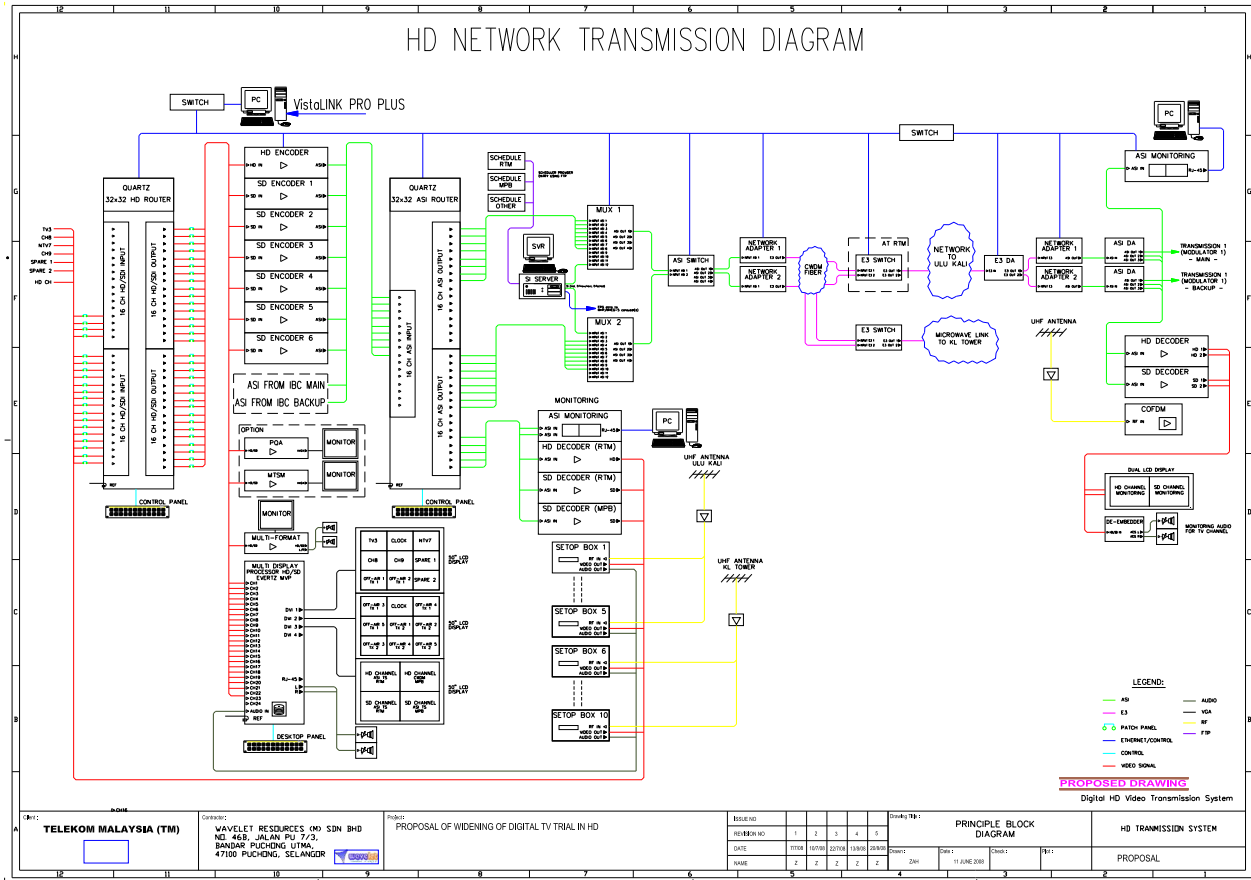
12 11 10 9 8 7 6 5 4 3 2 1

H G F E D C B

HD NETWORK TRANSMISSION DIAGRAM

SWITCH

PC

VistaLINK PRO PLUS

SWITCH

PC

ASI MONITORING

QUARTZ
32x32 HD ROUTER

TV3
CH8
NTV7
CH9
SPARE 1
SPARE 2
HD CH

16 CH HD/SDI INPUT
16 CH HD/SDI OUTPUT
16 CH HD/SDI INPUT
16 CH HD/SDI OUTPUT

CONTROL PANEL

HD ENCODER
SD ENCODER 1
SD ENCODER 2
SD ENCODER 3
SD ENCODER 4
SD ENCODER 5
SD ENCODER 6

ASI FROM IBC MAIN
ASI FROM IBC BACKUP

OPTION
PQA
MONITOR
MTSM
MONITOR

MONITOR

MULTI-FORMAT

MULTI DISPLAY PROCESSOR HD/SD EVERTZ MVP

CH1 CH2 CH3 CH4 CH5 CH6 CH7 CH8 CH9 CH10 CH11 CH12 CH13 CH14 CH15 CH16 CH17 CH18 CH19 CH20 CH21 CH22 CH23 CH24

DVI 1
DVI 2
DVI 3
DVI 4

RJ-45

REF

DESKTOP PANEL

QUARTZ
32x32 ASI ROUTER

16 CH ASI OUTPUT
16 CH ASI INPUT
16 CH ASI OUTPUT

CONTROL PANEL

SCHEDULE RTM
SCHEDULE MPB
SCHEDULE OTHER

SVR
SI SERVER

MUX 1
MUX 2

ASI SWITCH

NETWORK ADAPTER 1
NETWORK ADAPTER 2

CWDM FIBER

AT RTM
E3 SWITCH

NETWORK TO ULU KALI

E3 SWITCH

MICROWAVE LINK TO KL TOWER

E3 DA

NETWORK ADAPTER 1
NETWORK ADAPTER 2

ASI DA
ASI DA

TRANSMISSION 1 (MODULATOR 1) - MAIN -
TRANSMISSION 1 (MODULATOR 1) - BACKUP -

UHF ANTENNA

HD DECODER
SD DECODER
COFDM

DUAL LCD DISPLAY
HD CHANNEL MONITORING
SD CHANNEL MONITORING

DE-EMBEDDER
MONITORING AUDIO FOR TV CHANNEL

MONITORING
ASI MONITORING
PC
HD DECODER (RTM)
SD DECODER (RTM)
SD DECODER (MPB)

UHF ANTENNA ULU KALI

UHF ANTENNA KL TOWER

TV3 CLOCK NTV7
CH8 CH9 SPARE 1
OFF-AIR 1 TX 1 OFF-AIR 2 TX 1 SPARE 2
50" LCD DISPLAY

OFF-AIR 3 TX 1 CLOCK OFF-AIR 4 TX 1
OFF-AIR 5 TX 1 OFF-AIR 1 TX 2 OFF-AIR 2 TX 2
OFF-AIR 3 TX 2 OFF-AIR 4 TX 2 OFF-AIR 5 TX 2
50" LCD DISPLAY

HD CHANNEL ASI TS RTM
HD CHANNEL CWDM MPB
SD CHANNEL ASI TS RTM
SD CHANNEL ASI TS MPB
50" LCD DISPLAY

SETOP BOX 1
SETOP BOX 5
SETOP BOX 6
SETOP BOX 10

LEGEND:
ASI
E3
PATCH PANEL
ETHERNET/CONTROL
CONTROL
VIDEO SIGNAL
AUDIO
VGA
RF
FTP

PROPOSED DRAWING
Digital HD Video Transmission System

Client:
TELEKOM MALAYSIA (TM)

Contractor:
WAVELET RESOURCES (M) SDN BHD
NO. 46B, JALAN PU 7/3,
BANDAR PUCHONG UTAMA,
47100 PUCHONG, SELANGOR

Project:
PROPOSAL OF WIDENING OF DIGITAL TV TRIAL IN HD

ISSUE NO
REVISION NO 1 2 3 4 5
DATE 7/7/08 10/7/08 22/7/08 13/8/08 29/8/08
NAME Z Z Z Z Z

Drawing Title:
PRINCIPLE BLOCK DIAGRAM

Drawn: ZAH
Date: 11 JUNE 2008
Check:
Plot:

HD TRANSMISSION SYSTEM

PROPOSAL